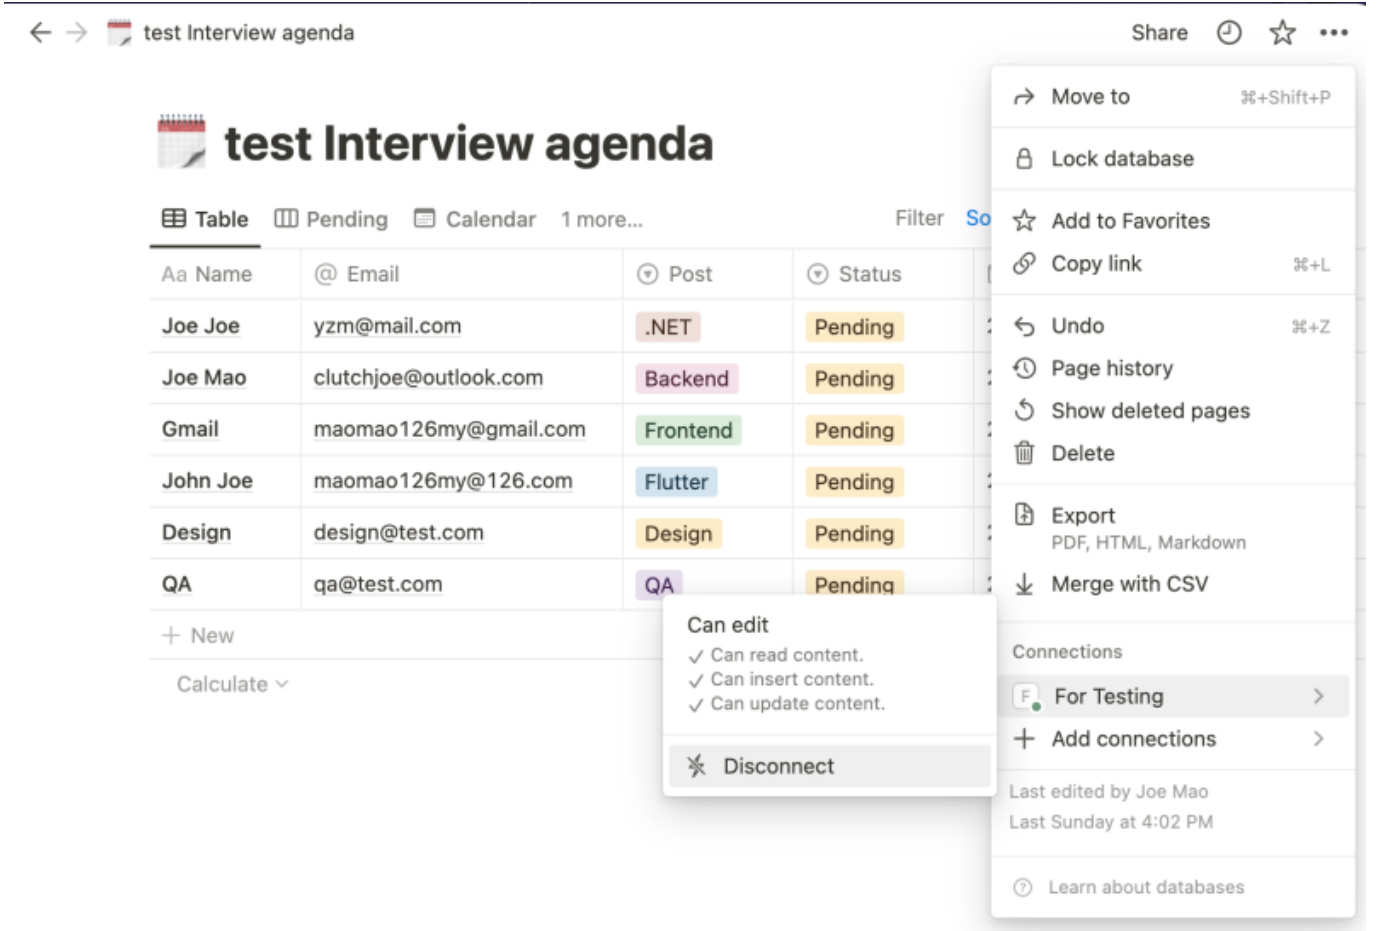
test Interview agenda

Share

# test Interview agenda

Table Pending Calendar 1 more... Filter So

| Aa Name | @ Email | Post | Status |
|---|---|---|---|
| Joe Joe | yzm@mail.com | .NET | Pending |
| Joe Mao | clutchjoe@outlook.com | Backend | Pending |
| Gmail | maomao126my@gmail.com | Frontend | Pending |
| John Joe | maomao126my@126.com | Flutter | Pending |
| Design | design@test.com | Design | Pending |
| QA | qa@test.com | QA | Pending |

+ New

Calculate

Can edit
✓ Can read content.
✓ Can insert content.
✓ Can update content.

Disconnect

Move to ⌘+Shift+P
Lock database
Add to Favorites
Copy link ⌘+L
Undo ⌘+Z
Page history
Show deleted pages
Delete
Export
PDF, HTML, Markdown
Merge with CSV

Connections
F For Testing
+ Add connections

Last edited by Joe Mao
Last Sunday at 4:02 PM

Learn about databases